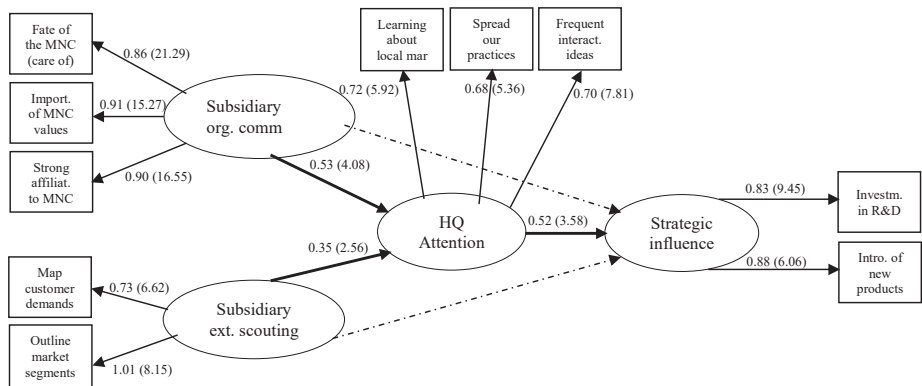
Fate of the MNC (care of)

Import. of MNC values

Strong affiliat. to MNC

0.86 (21.29)

0.91 (15.27)

0.90 (16.55)

Subsidiary org. comm

Learning about local mar

Spread our practices

Frequent interact. ideas

0.72 (5.92)

0.68 (5.36)

0.70 (7.81)

0.53 (4.08)

HQ Attention

0.52 (3.58)

Strategic influence

0.83 (9.45)

Investm. in R&D

0.88 (6.06)

Intro. of new products

0.35 (2.56)

Map customer demands

0.73 (6.62)

Subsidiary ext. scouting

Outline market segments

1.01 (8.15)